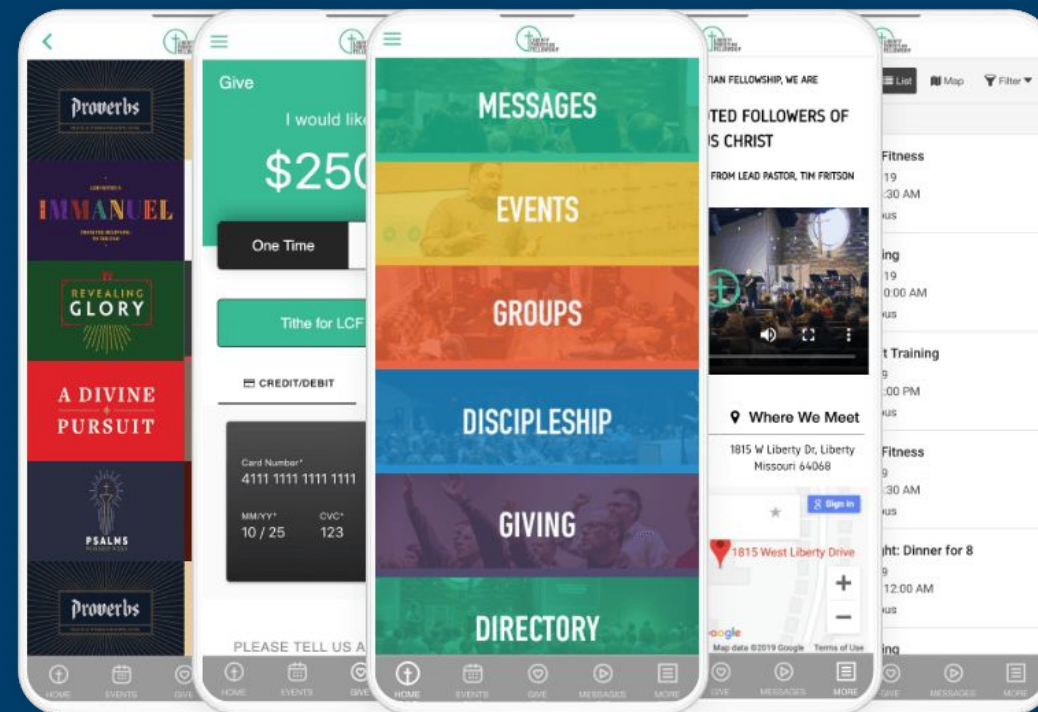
Proverbs

IMMANUEL

REVEALING GLORY

A DIVINE PURSUIT

PSALMS

Proverbs

HOME EVENTS GIVE

Give

I would lik

$250

One Time

Tithe for LCF

CREDIT/DEBIT

Card Number*
4111 1111 1111 1111

MM/YY*
10 / 25

CVC*
123

PLEASE TELL US A

HOME EVENTS GIVE

MESSAGES

EVENTS

GROUPS

DISCIPLESHIP

GIVING

DIRECTORY

HOME EVENTS GIVE MESSAGES MORE

TIAN FELLOWSHIP, WE ARE

TED FOLLOWERS OF
S CHRIST

FROM LEAD PASTOR, TIM FRITSON

Where We Meet

1815 W Liberty Dr, Liberty
Missouri 64068

Sign in

1815 West Liberty Drive

oogle Map data ©2019 Google Terms of Use

GIVE MESSAGES MORE

List Map Filter

Fitness
19
:30 AM
us

ing
19
0:00 AM
us

t Training
9
:00 PM
us

Fitness
9
:30 AM
us

ht: Dinner for 8
9
12:00 AM
us

ing

GIVE MESSAGES MORE